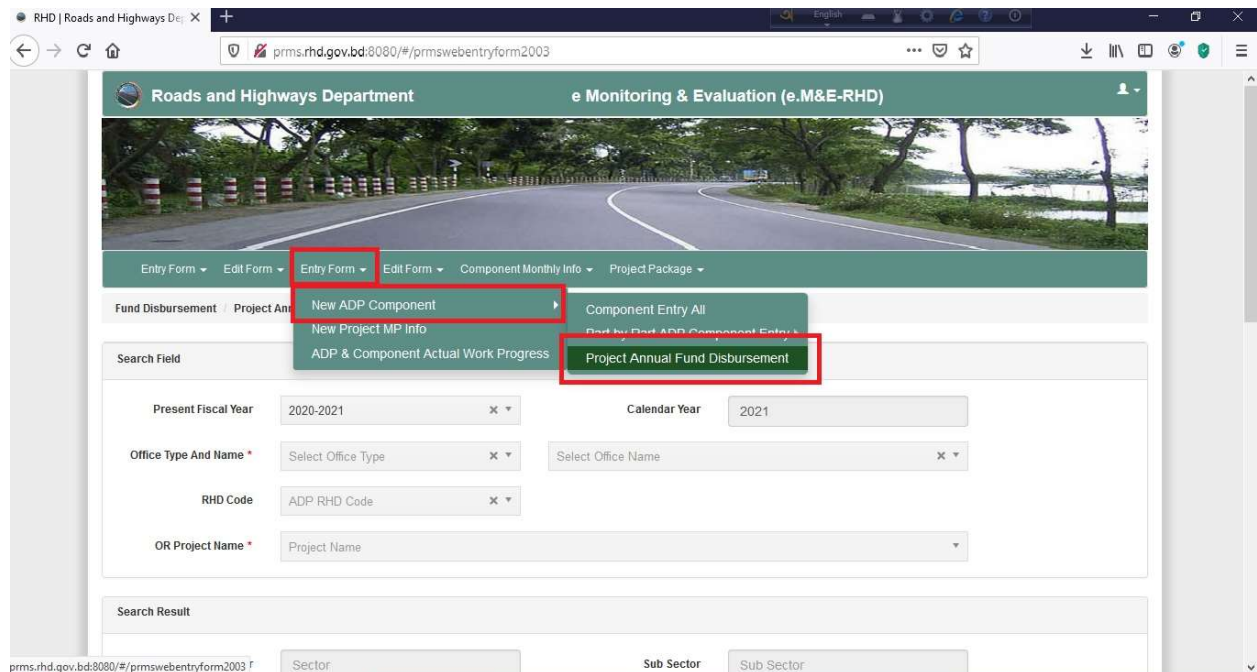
RHD | Roads and Highways De ×
English
prms.rhd.gov.bd:8080/#/prmswebentryform2003

Roads and Highways Department
e Monitoring & Evaluation (e.M&E-RHD)

Entry Form ▾ Edit Form ▾ Entry Form ▾ Edit Form ▾ Component Monthly Info ▾ Project Package ▾

Fund Disbursement / Project Ann

New ADP Component
New Project MP Info
ADP & Component Actual Work Progress

Component Entry All
Part by Part ADP Component Entry
Project Annual Fund Disbursement

Search Field

Present Fiscal Year 2020-2021
Calendar Year 2021
Office Type And Name * Select Office Type
Select Office Name
RHD Code ADP RHD Code
OR Project Name * Project Name

Search Result

Sector
Sub Sector Sub Sector

prms.rhd.gov.bd:8080/#/prmswebentryform2003